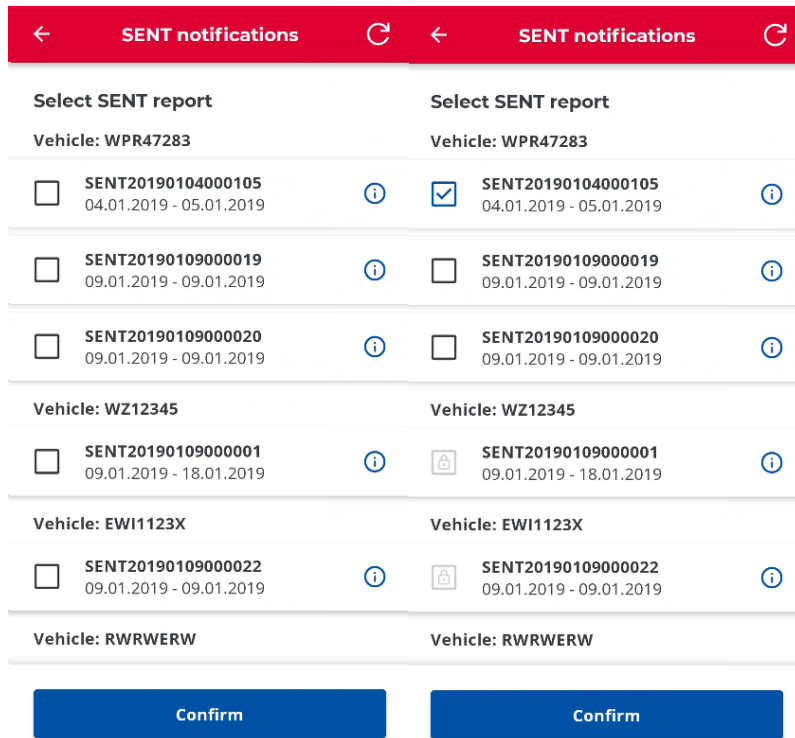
SENT notifications

Select SENT report

Vehicle: WPR47283

SENT20190104000105
04.01.2019 - 05.01.2019

SENT20190109000019
09.01.2019 - 09.01.2019

SENT20190109000020
09.01.2019 - 09.01.2019

Vehicle: WZ12345

SENT20190109000001
09.01.2019 - 18.01.2019

Vehicle: EWI1123X

SENT20190109000022
09.01.2019 - 09.01.2019

Vehicle: RWRWERW

Confirm

SENT notifications

Select SENT report

Vehicle: WPR47283

SENT20190104000105
04.01.2019 - 05.01.2019

SENT20190109000019
09.01.2019 - 09.01.2019

SENT20190109000020
09.01.2019 - 09.01.2019

Vehicle: WZ12345

SENT20190109000001
09.01.2019 - 18.01.2019

Vehicle: EWI1123X

SENT20190109000022
09.01.2019 - 09.01.2019

Vehicle: RWRWERW

Confirm